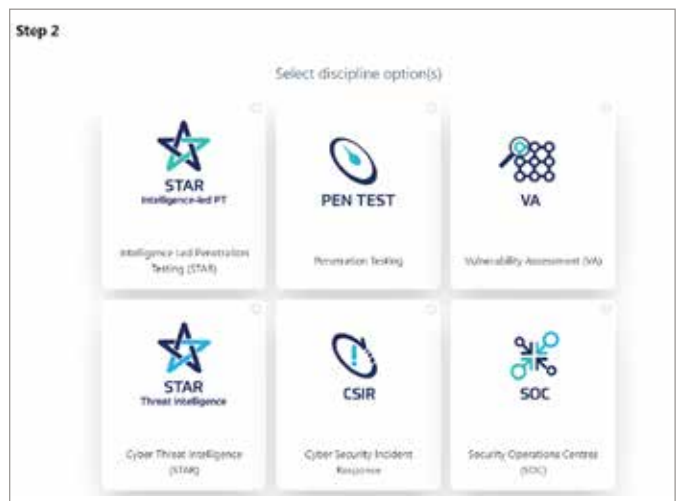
Step 2

Select discipline option(s)

STAR
Intelligence-led PT

Intelligence Led Penetration Testing (STAR)

PEN TEST

Penetration Testing

VA

Vulnerability Assessment (VA)

STAR
Threat Intelligence

Cyber Threat Intelligence (STAR)

CSIR

Cyber Security Incident Response

SOC

Security Operations Centres (SOC)